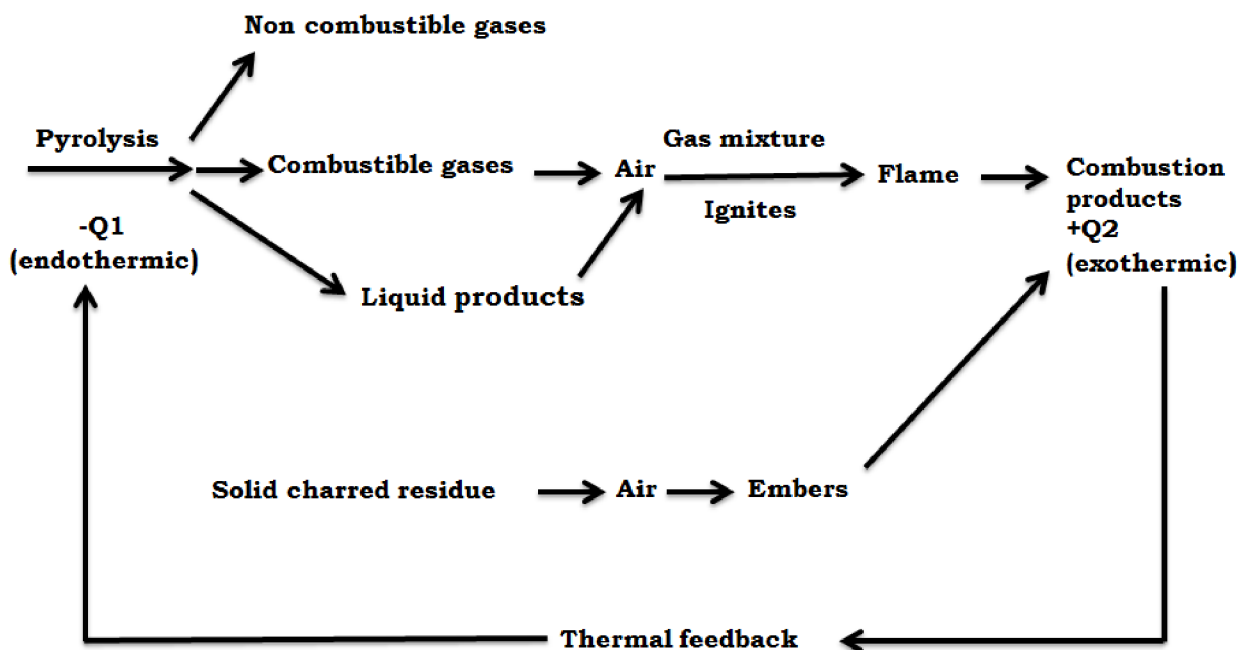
Non combustible gases

Pyrolysis

-Q1
(endothermic)

Combustible gases

Liquid products

Air

Gas mixture

Ignites

Flame

Combustion products
+Q2
(exothermic)

Solid charred residue

Air

Embers

Thermal feedback